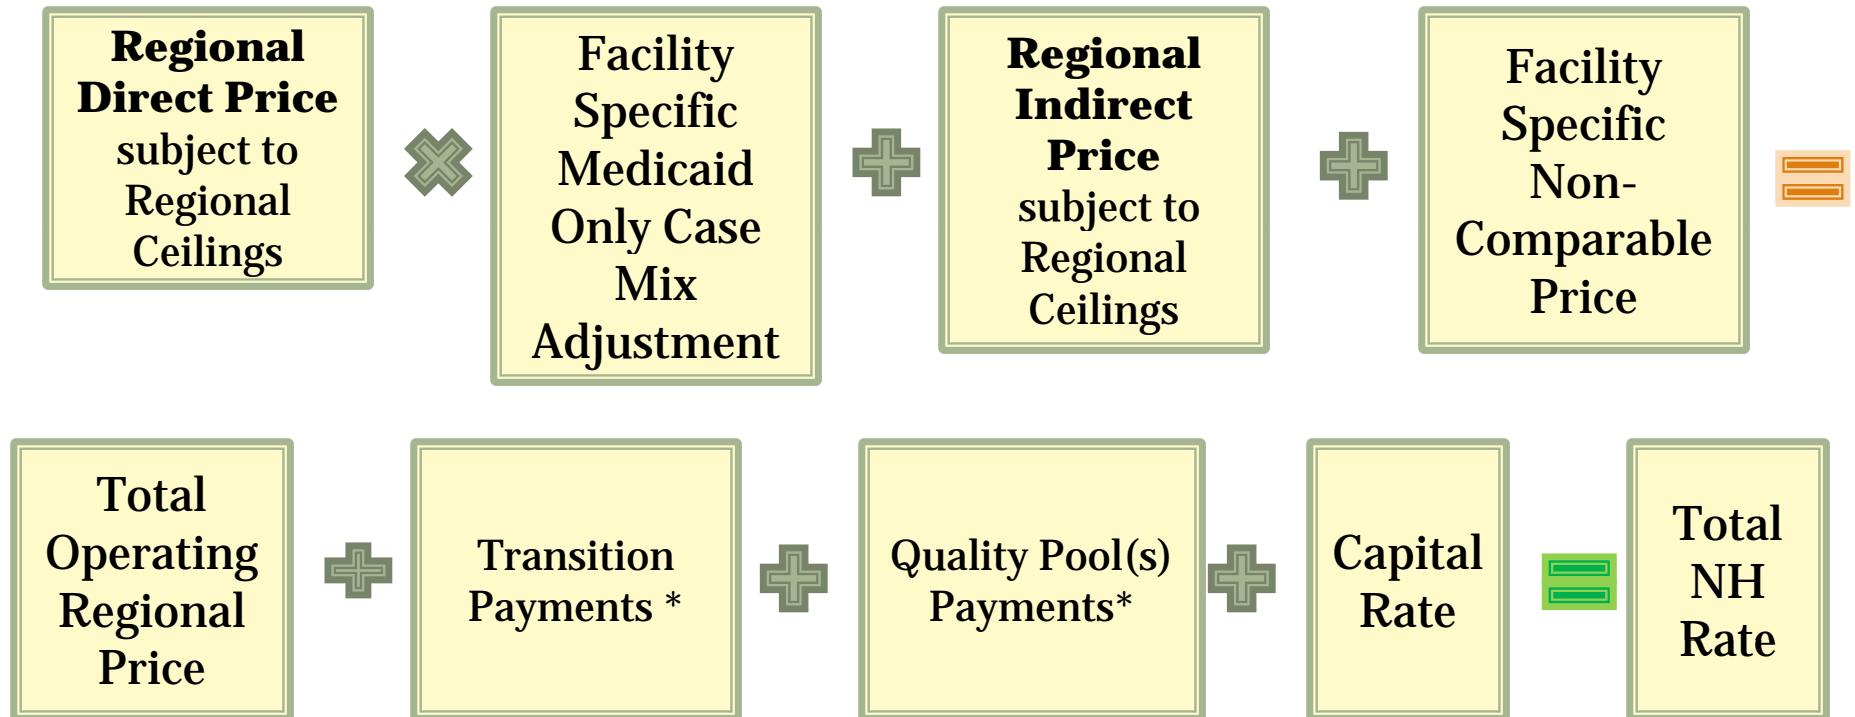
**Regional Direct Price** subject to Regional Ceilings

Facility Specific Medicaid Only Case Mix Adjustment

**Regional Indirect Price** subject to Regional Ceilings

Facility Specific Non-Comparable Price

Total Operating Regional Price

Transition Payments *

Quality Pool(s) Payments*

Capital Rate

Total NH Rate